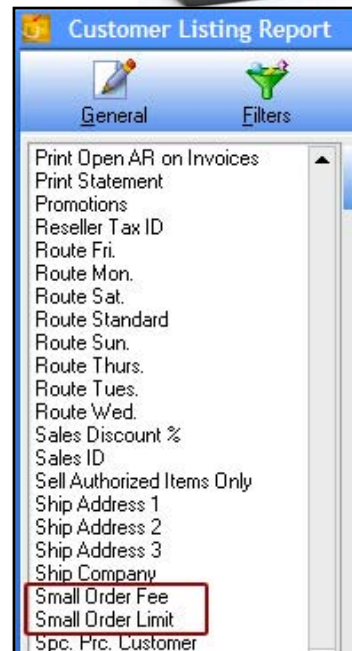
Customer Listing Report

General

Filters

Print Open AR on Invoices
Print Statement
Promotions
Reseller Tax ID
Route Fri.
Route Mon.
Route Sat.
Route Standard
Route Sun.
Route Thurs.
Route Tues.
Route Wed.
Sales Discount %
Sales ID
Sell Authorized Items Only
Ship Address 1
Ship Address 2
Ship Address 3
Ship Company
Small Order Fee
Small Order Limit
Spc. Prc. Customer